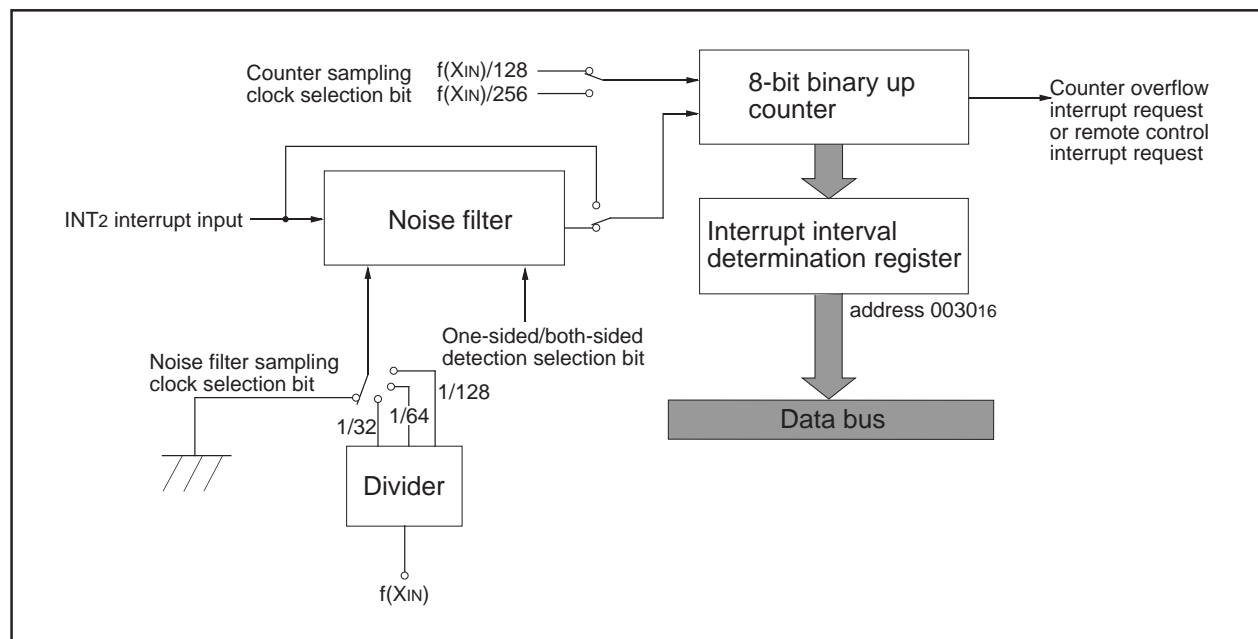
Counter sampling clock selection bit

$f(X_{IN})/128$

$f(X_{IN})/256$

8-bit binary up counter

Counter overflow interrupt request or remote control interrupt request

$INT_2$ interrupt input

Noise filter

Interrupt interval determination register

address $0030_{16}$

One-sided/both-sided detection selection bit

Noise filter sampling clock selection bit

1/128

1/64

1/32

Data bus

Divider

$f(X_{IN})$